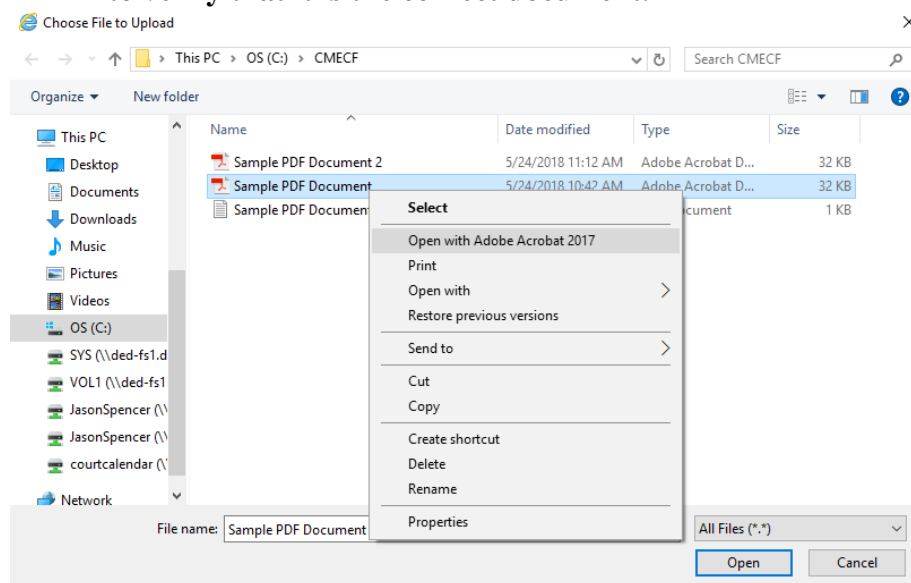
Choose File to Upload

This PC > OS (C:) > CMECF

Search CMECF

Organize ▾ New folder

This PC
Desktop
Documents
Downloads
Music
Pictures
Videos
OS (C:)
SYS (\\ded-fs1.d
VOL1 (\\ded-fs1
JasonSpencer (\\
JasonSpencer (\\
courtcalendar (\
Network

| Name | Date modified | Type | Size |
|---|---|---|---|
| Sample PDF Document 2 | 5/24/2018 11:12 AM | Adobe Acrobat D... | 32 KB |
| Sample PDF Document | 5/24/2018 10:42 AM | Adobe Acrobat D... | 32 KB |
| Sample PDF Document | | ocument | 1 KB |

Select
Open with Adobe Acrobat 2017
Print
Open with
Restore previous versions
Send to
Cut
Copy
Create shortcut
Delete
Rename
Properties

File name: Sample PDF Document

All Files (*.*)

Open
Cancel